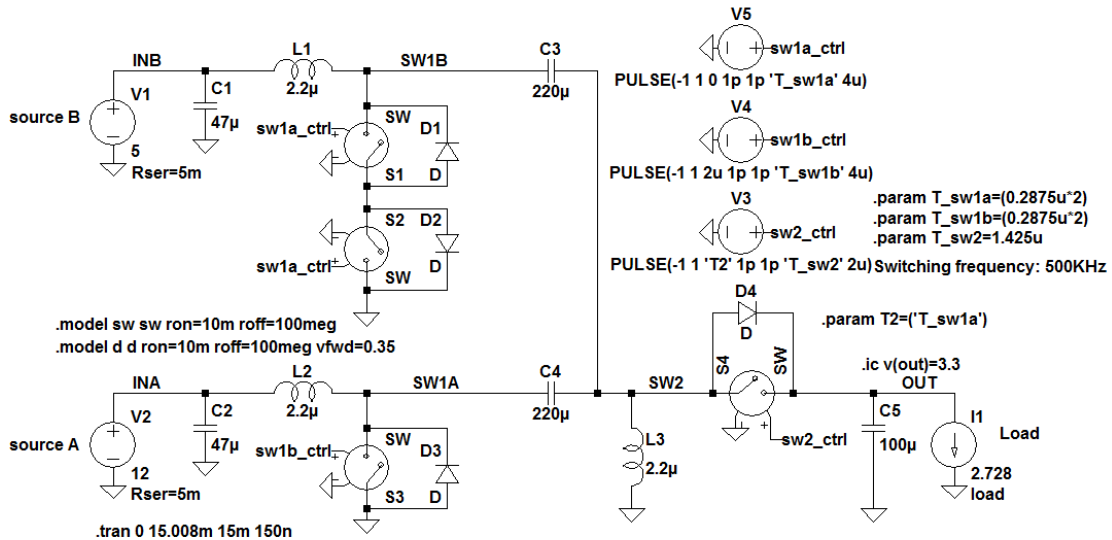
INB
L1
2.2µ
SW1B
C3
220µ
V5
sw1a_ctrl
PULSE(-1 1 0 1p 1p 'T_sw1a' 4u)
V1
source B
5
Rser=5m
C1
47µ
sw1a_ctrl
SW
D1
D
S1
V4
sw1b_ctrl
PULSE(-1 1 2u 1p 1p 'T_sw1b' 4u)
.param T_sw1a=(0.2875u*2)
.param T_sw1b=(0.2875u*2)
.param T_sw2=1.425u
S2
D2
sw1a_ctrl
SW
D
V3
sw2_ctrl
PULSE(-1 1 'T2' 1p 1p 'T_sw2' 2u)
Switching frequency: 500KHz
D4
D
.model sw sw ron=10m roff=100meg
.model d d ron=10m roff=100meg vfwd=0.35
.param T2=('T_sw1a')
.ic v(out)=3.3
INA
L2
2.2µ
SW1A
C4
220µ
SW2
S4
SW
OUT
V2
source A
12
Rser=5m
C2
47µ
sw1b_ctrl
SW
D3
D
S3
L3
2.2µ
sw2_ctrl
C5
100µ
I1
Load
2.728
load
.tran 0 15.008m 15m 150n